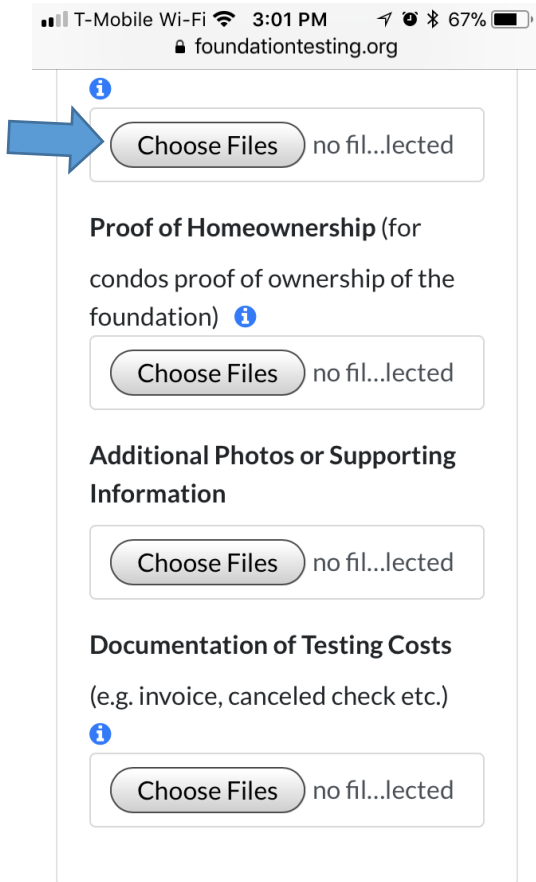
T-Mobile Wi-Fi 3:01 PM 67%
foundationtesting.org

Choose Files no fil...lected

**Proof of Homeownership** (for condos proof of ownership of the foundation)

Choose Files no fil...lected

**Additional Photos or Supporting Information**

Choose Files no fil...lected

**Documentation of Testing Costs** (e.g. invoice, canceled check etc.)

Choose Files no fil...lected